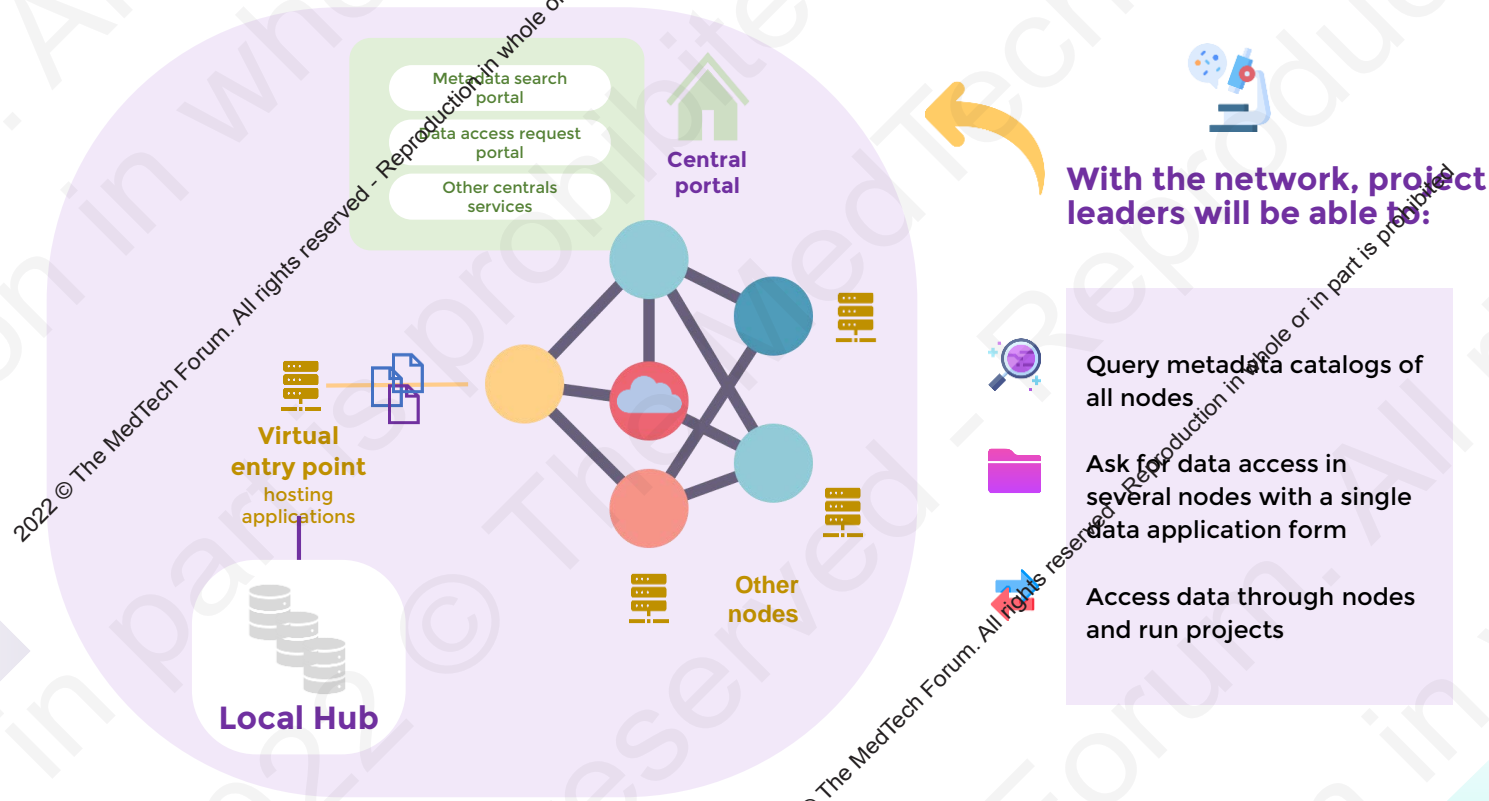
Metadata search portal

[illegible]ata access request portal

Other centrals services

Central portal

Virtual entry point
hosting applications

Local Hub

Other nodes

With the network, project leaders will be able to:

Query metadata catalogs of all nodes

Ask for data access in several nodes with a single data application form

Access data through nodes and run projects

2022 © The MedTech Forum. All rights reserved - Reproduction in whole or in part is prohibited

The MedTech Forum. All rights reserved - Reproduction in whole or in part is prohibited